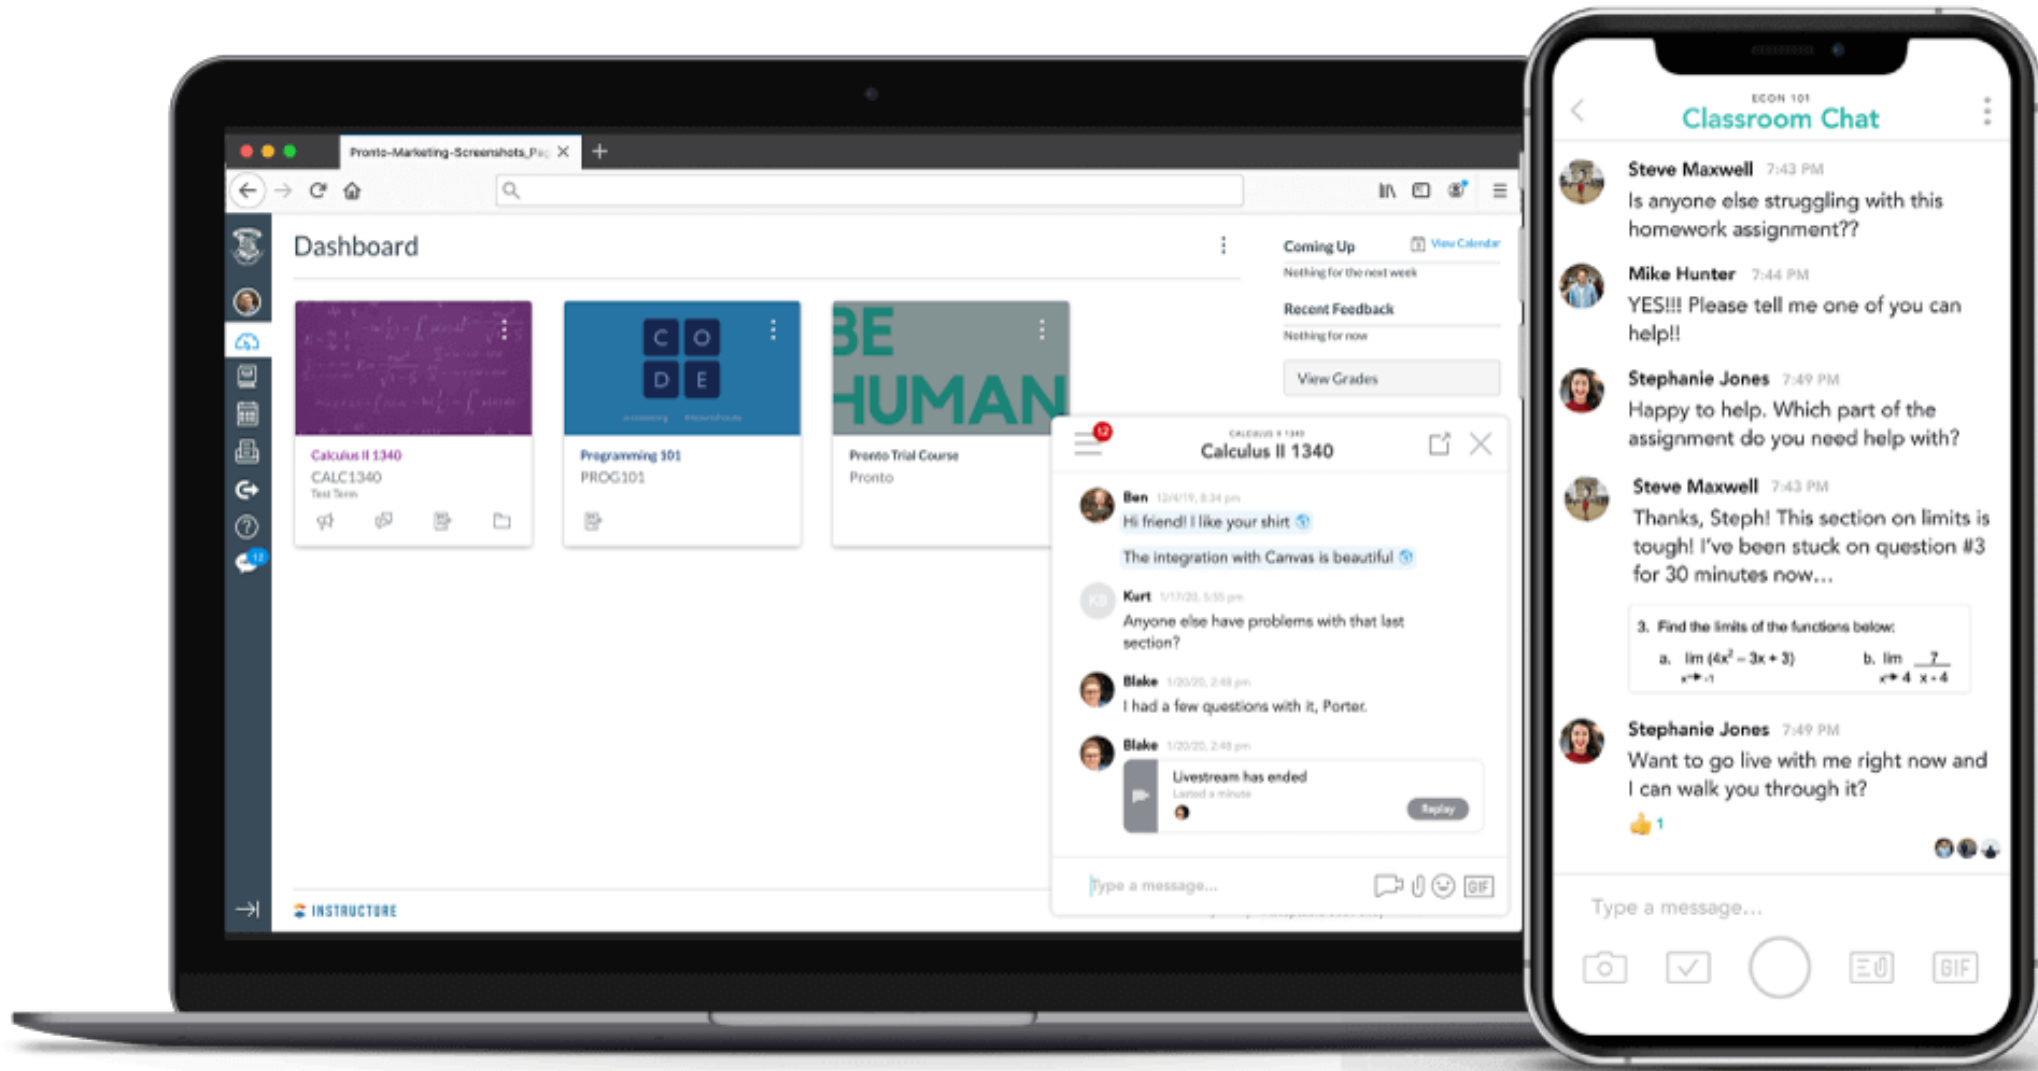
Pronto-Marketing-Screenshots_Pa

Dashboard

C O D E

BE HUMAN

Calculus II 1340
CALC1340
Test Term

Programming 101
PROG101

Pronto Trial Course
Pronto

Coming Up
View Calendar
Nothing for the next week

Recent Feedback
Nothing for now

View Grades

12

CALCULUS II 1340
Calculus II 1340

Ben 12/4/19, 8:34 pm
Hi friend! I like your shirt
The integration with Canvas is beautiful

Kurt 1/17/20, 5:55 pm
Anyone else have problems with that last section?

Blake 1/20/20, 2:48 pm
I had a few questions with it, Porter.

Blake 1/20/20, 2:48 pm
Livestream has ended
Lasted a minute
Replay

Type a message...

INSTRUCTURE

ECON 101
Classroom Chat

Steve Maxwell 7:43 PM
Is anyone else struggling with this homework assignment??

Mike Hunter 7:44 PM
YES!!! Please tell me one of you can help!!

Stephanie Jones 7:49 PM
Happy to help. Which part of the assignment do you need help with?

Steve Maxwell 7:43 PM
Thanks, Steph! This section on limits is tough! I've been stuck on question #3 for 30 minutes now...

3. Find the limits of the functions below:
a. $\lim_{x \to -1} (4x^2 - 3x + 3)$
b. $\lim_{x \to 4} \frac{7}{x-4}$

Stephanie Jones 7:49 PM
Want to go live with me right now and I can walk you through it?
1

Type a message...

GIF